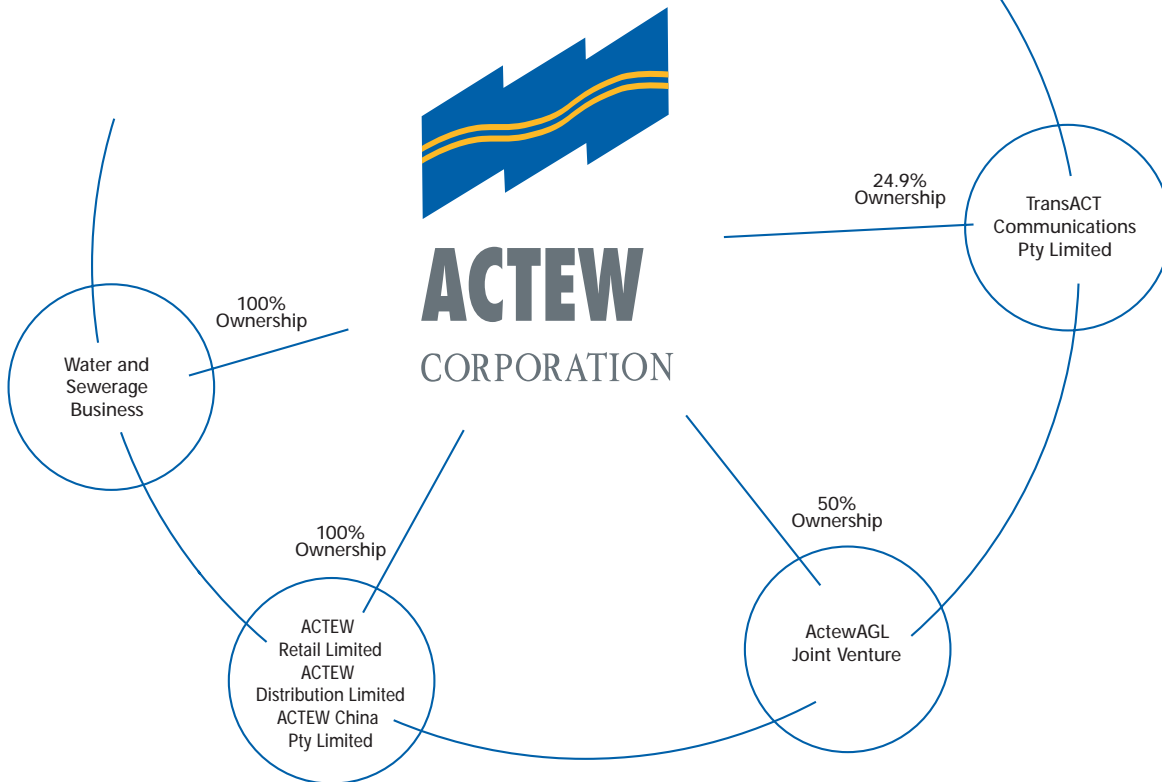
ACTEW
CORPORATION

24.9%
Ownership

TransACT
Communications
Pty Limited

100%
Ownership

Water and
Sewerage
Business

100%
Ownership

ACTEW
Retail Limited
ACTEW
Distribution Limited
ACTEW China
Pty Limited

50%
Ownership

ActewAGL
Joint Venture